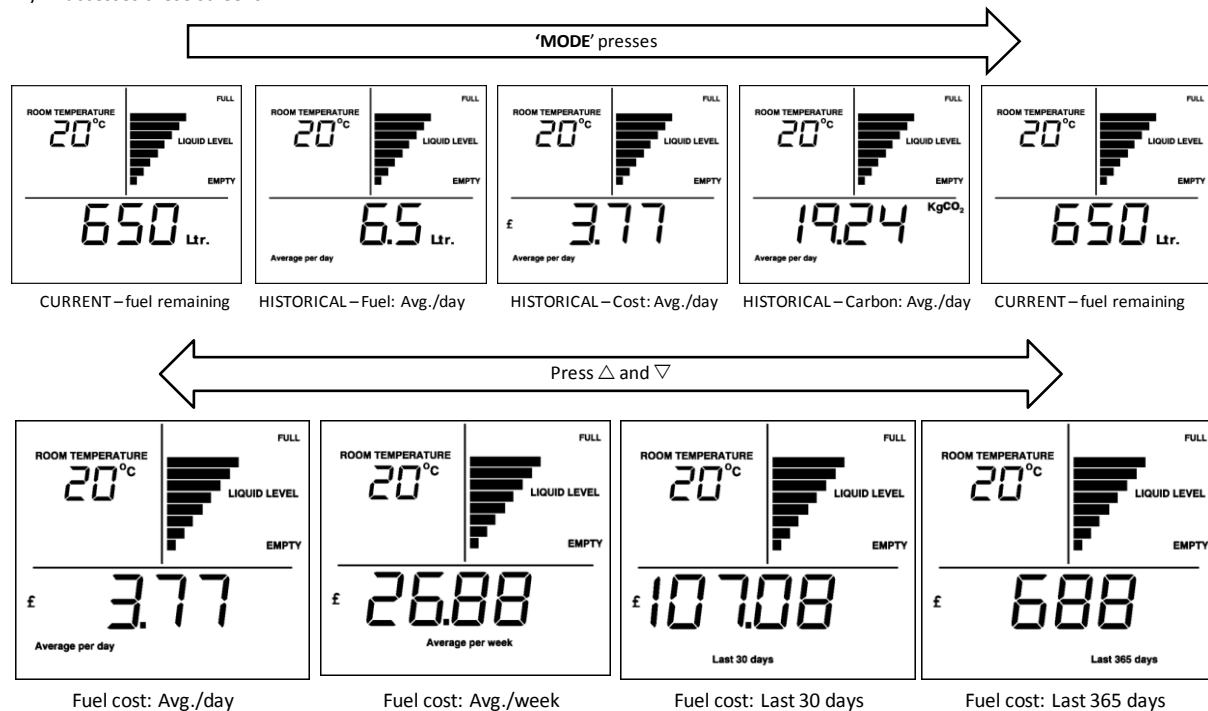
'**MODE**' presses

ROOM TEMPERATURE
20°c
FULL
LIQUID LEVEL
EMPTY
650 Ltr.

CURRENT – fuel remaining

ROOM TEMPERATURE
20°c
FULL
LIQUID LEVEL
EMPTY
6.5 Ltr.
Average per day

HISTORICAL – Fuel: Avg./day

ROOM TEMPERATURE
20°c
FULL
LIQUID LEVEL
EMPTY
£ 3.77
Average per day

HISTORICAL – Cost: Avg./day

ROOM TEMPERATURE
20°c
FULL
LIQUID LEVEL
EMPTY
19.24 $KgCO_2$
Average per day

HISTORICAL – Carbon: Avg./day

ROOM TEMPERATURE
20°c
FULL
LIQUID LEVEL
EMPTY
650 Ltr.

CURRENT – fuel remaining

Press △ and ▽

ROOM TEMPERATURE
20°c
FULL
LIQUID LEVEL
EMPTY
£ 3.77
Average per day

Fuel cost: Avg./day

ROOM TEMPERATURE
20°c
FULL
LIQUID LEVEL
EMPTY
£ 26.88
Average per week

Fuel cost: Avg./week

ROOM TEMPERATURE
20°c
FULL
LIQUID LEVEL
EMPTY
£ 107.08
Last 30 days

Fuel cost: Last 30 days

ROOM TEMPERATURE
20°c
FULL
LIQUID LEVEL
EMPTY
£ 688
Last 365 days

Fuel cost: Last 365 days